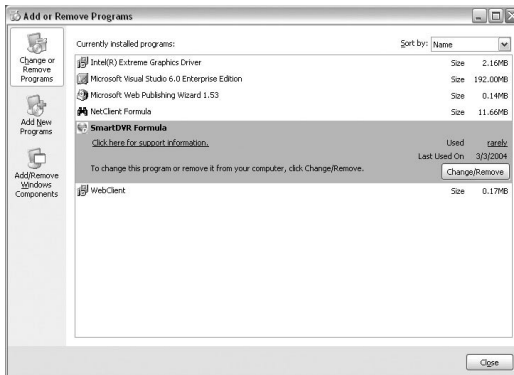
Add or Remove Programs

Change or Remove Programs

Add New Programs

Add/Remove Windows Components

Currently installed programs:

Sort by: Name

| | | |
|---|---|---|
| Intel(R) Extreme Graphics Driver | Size | 2.16MB |
| Microsoft Visual Studio 6.0 Enterprise Edition | Size | 192.00MB |
| Microsoft Web Publishing Wizard 1.53 | Size | 0.14MB |
| NetClient Formula | Size | 11.66MB |

SmartDVR Formula

Click here for support information.

Used rarely

Last Used On 3/3/2004

To change this program or remove it from your computer, click Change/Remove.

Change/Remove

| | | |
|---|---|---|
| WebClient | Size | 0.17MB |

Close